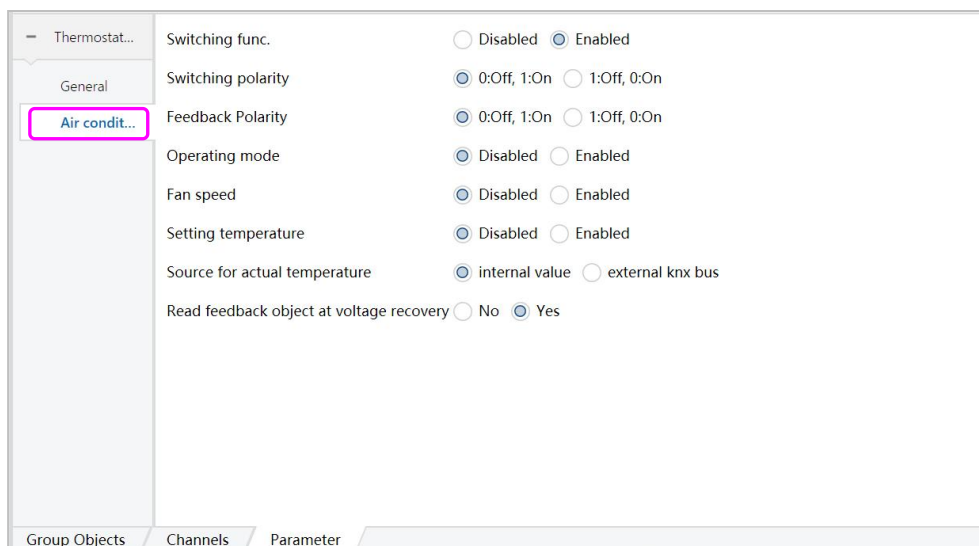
− Thermostat...

General

Air condit...

Switching func. Disabled Enabled

Switching polarity 0:Off, 1:On 1:Off, 0:On

Feedback Polarity 0:Off, 1:On 1:Off, 0:On

Operating mode Disabled Enabled

Fan speed Disabled Enabled

Setting temperature Disabled Enabled

Source for actual temperature internal value external knx bus

Read feedback object at voltage recovery No Yes

Group Objects Channels Parameter